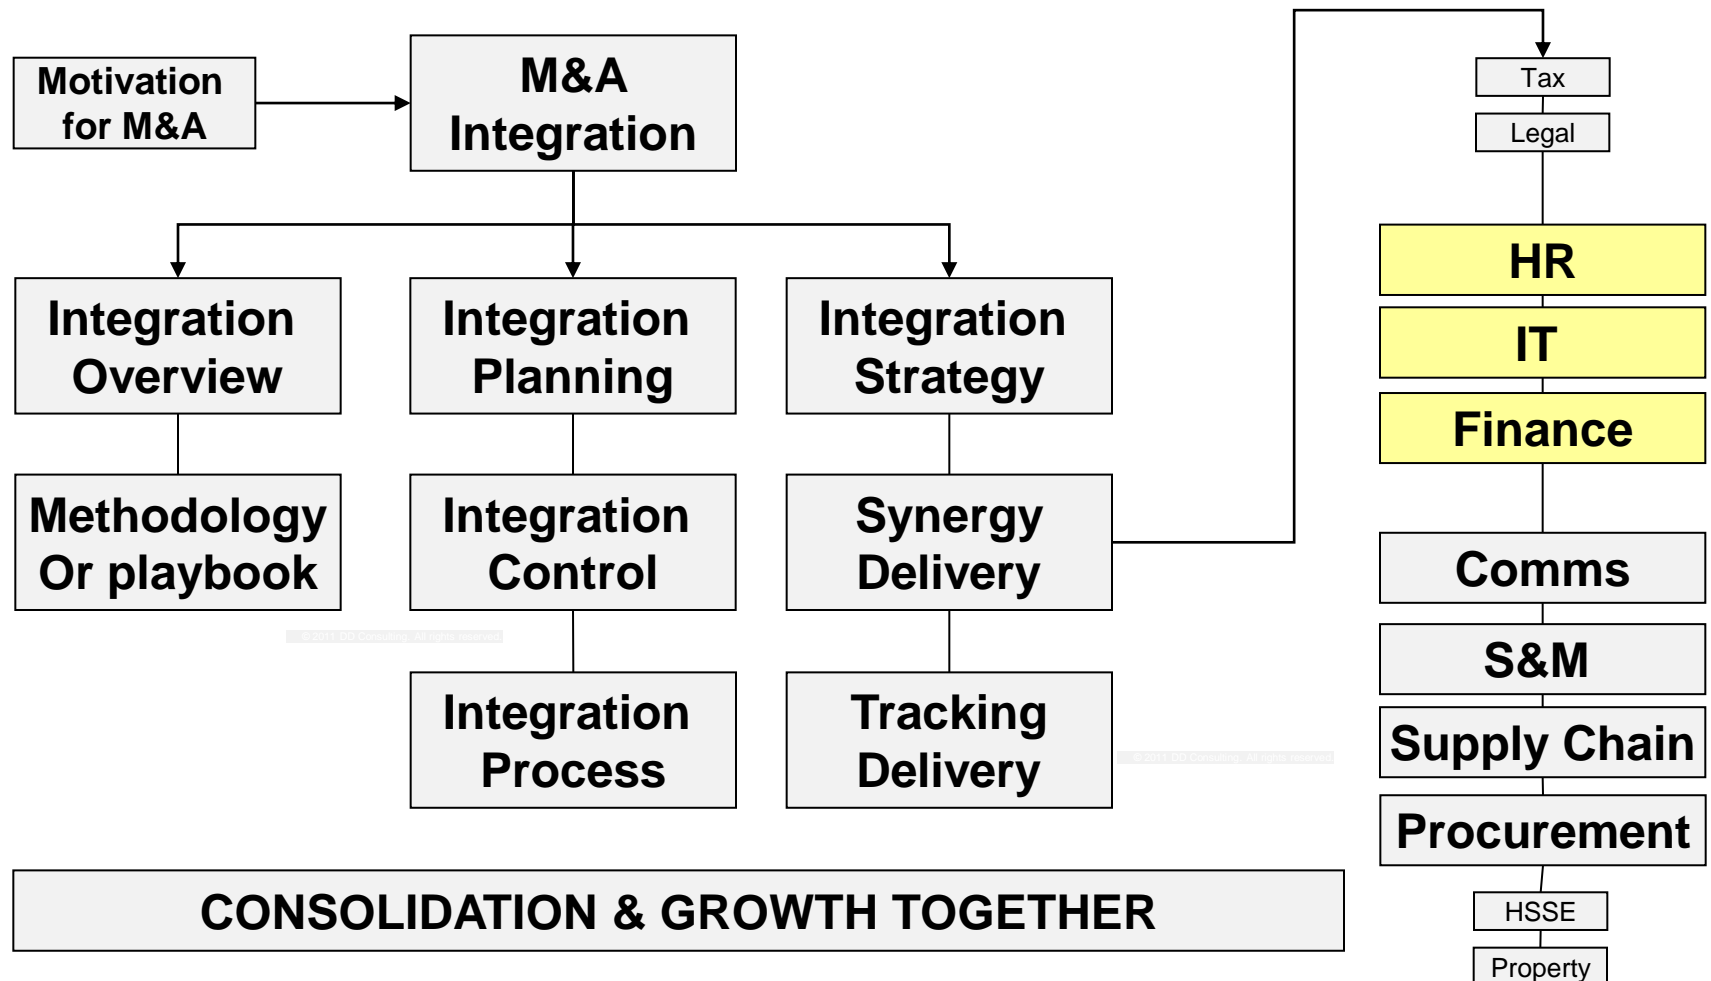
Motivation for M&A

M&A Integration

Integration Overview

Integration Planning

Integration Strategy

Methodology Or playbook

Integration Control

Synergy Delivery

Integration Process

Tracking Delivery

CONSOLIDATION & GROWTH TOGETHER

Tax

Legal

HR

IT

Finance

Comms

S&M

Supply Chain

Procurement

HSSE

Property